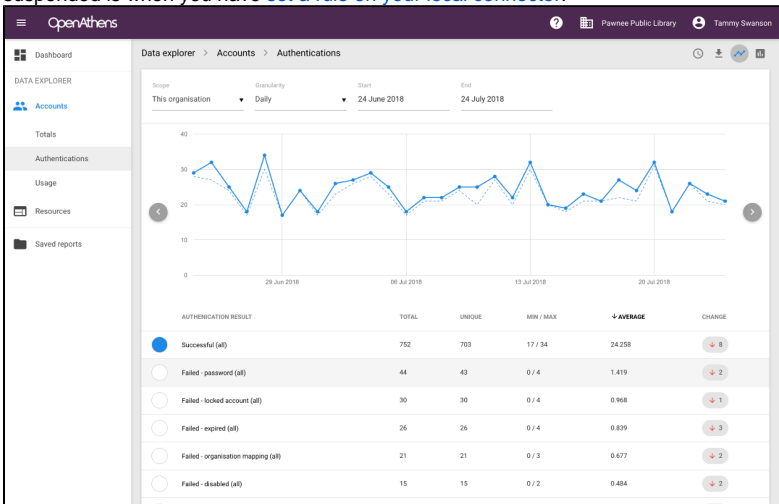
suspended is when you have set a rule on your local connection.

OpenAthens

Pawnee Public Library Tammy Swanson

Dashboard

DATA EXPLORER

Accounts

Totals

Authentications

Usage

Resources

Saved reports

Data explorer > Accounts > Authentications

Scope
This organisation

Granularity
Daily

Start
24 June 2018

End
24 July 2018

40
30
20
10
0

29 Jun 2018 06 Jul 2018 13 Jul 2018 20 Jul 2018

| AUTHENICATION RESULT | TOTAL | UNIQUE | MIN / MAX | ↓ AVERAGE | CHANGE |
|---|---|---|---|---|---|
| Successful (all) | 752 | 703 | 17 / 34 | 24.258 | ↓ 8 |
| Failed - password (all) | 44 | 43 | 0 / 4 | 1.419 | ↓ 2 |
| Failed - locked account (all) | 30 | 30 | 0 / 4 | 0.968 | ↓ 1 |
| Failed - expired (all) | 26 | 26 | 0 / 4 | 0.839 | ↓ 3 |
| Failed - organisation mapping (all) | 21 | 21 | 0 / 3 | 0.677 | ↓ 2 |
| Failed - disabled (all) | 15 | 15 | 0 / 2 | 0.484 | ↓ 2 |